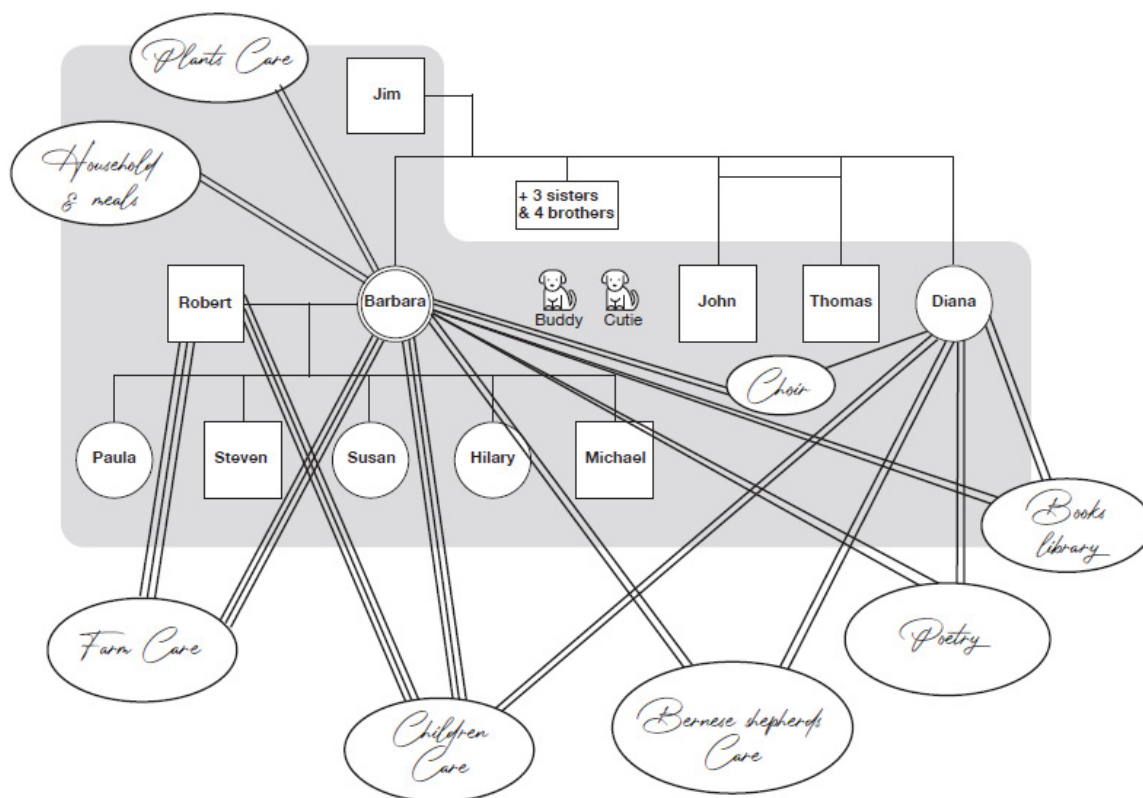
Plants Care

Jim

Household & meals

+ 3 sisters & 4 brothers

Robert

Barbara

Buddy

Cutie

John

Thomas

Diana

Choir

Paula

Steven

Susan

Hilary

Michael

Books library

Farm Care

Poetry

Children Care

Bernese shepherds Care